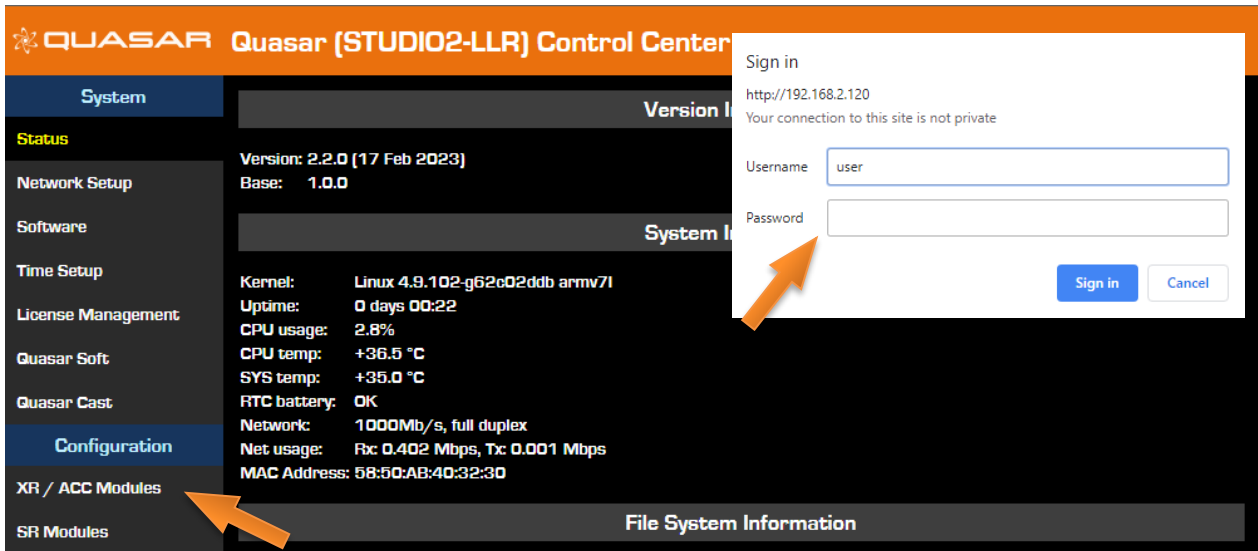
QUASAR Quasar (STUDIO2-LLR) Control Center

System
Status
Network Setup
Software
Time Setup
License Management
Quasar Soft
Quasar Cast
Configuration
XR / ACC Modules
SR Modules

Version I

Version: 2.2.0 (17 Feb 2023)
Base: 1.0.0

System I

Kernel: Linux 4.9.102-g62c02ddb armv7l
Uptime: 0 days 00:22
CPU usage: 2.8%
CPU temp: +36.5 °C
SYS temp: +35.0 °C
RTC battery: OK
Network: 1000Mb/s, full duplex
Net usage: Rx: 0.402 Mbps, Tx: 0.001 Mbps
MAC Address: 58:50:AB:40:32:30

File System Information

Sign in
http://192.168.2.120
Your connection to this site is not private
Username user
Password
Sign in Cancel